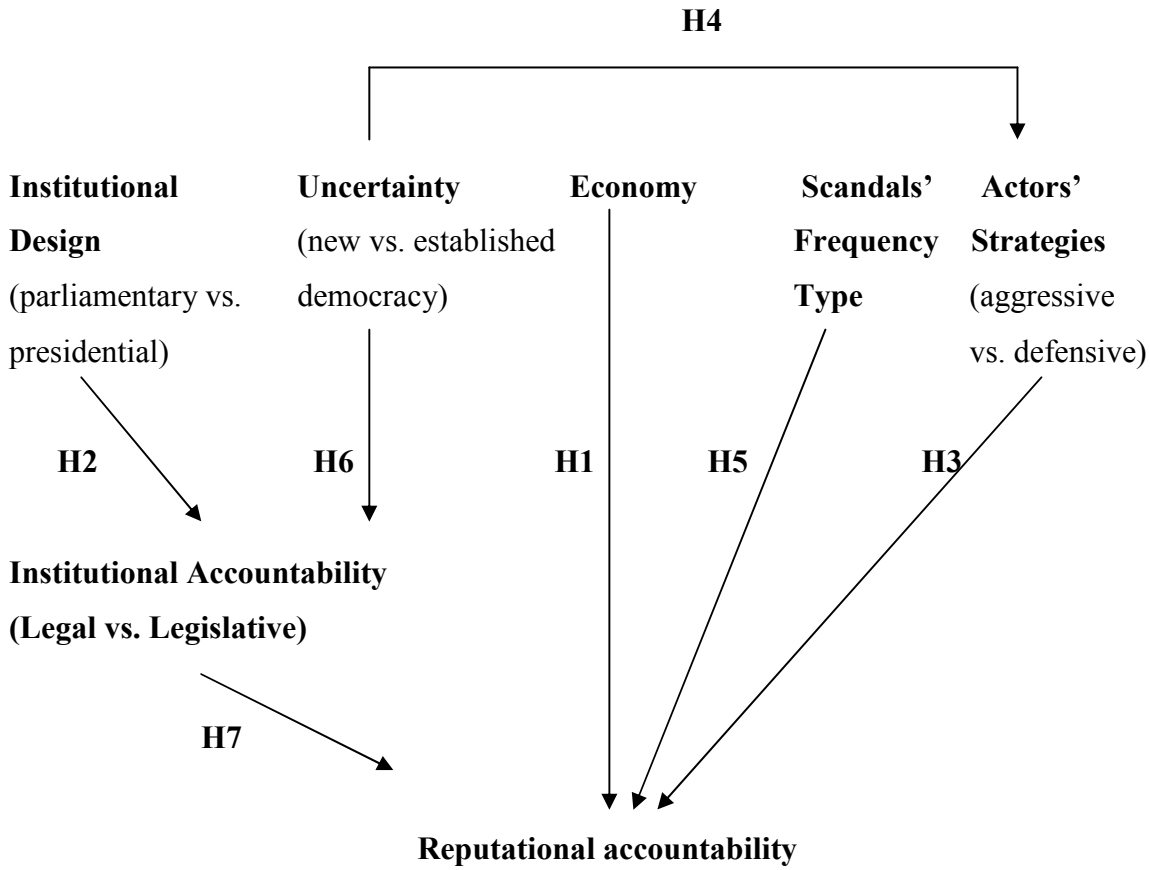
H4

Institutional Design (parliamentary vs. presidential)

Uncertainty (new vs. established democracy)

Economy

Scandals' Frequency Type

Actors' Strategies (aggressive vs. defensive)

H2

H6

H1

H5

H3

Institutional Accountability (Legal vs. Legislative)

H7

Reputational accountability